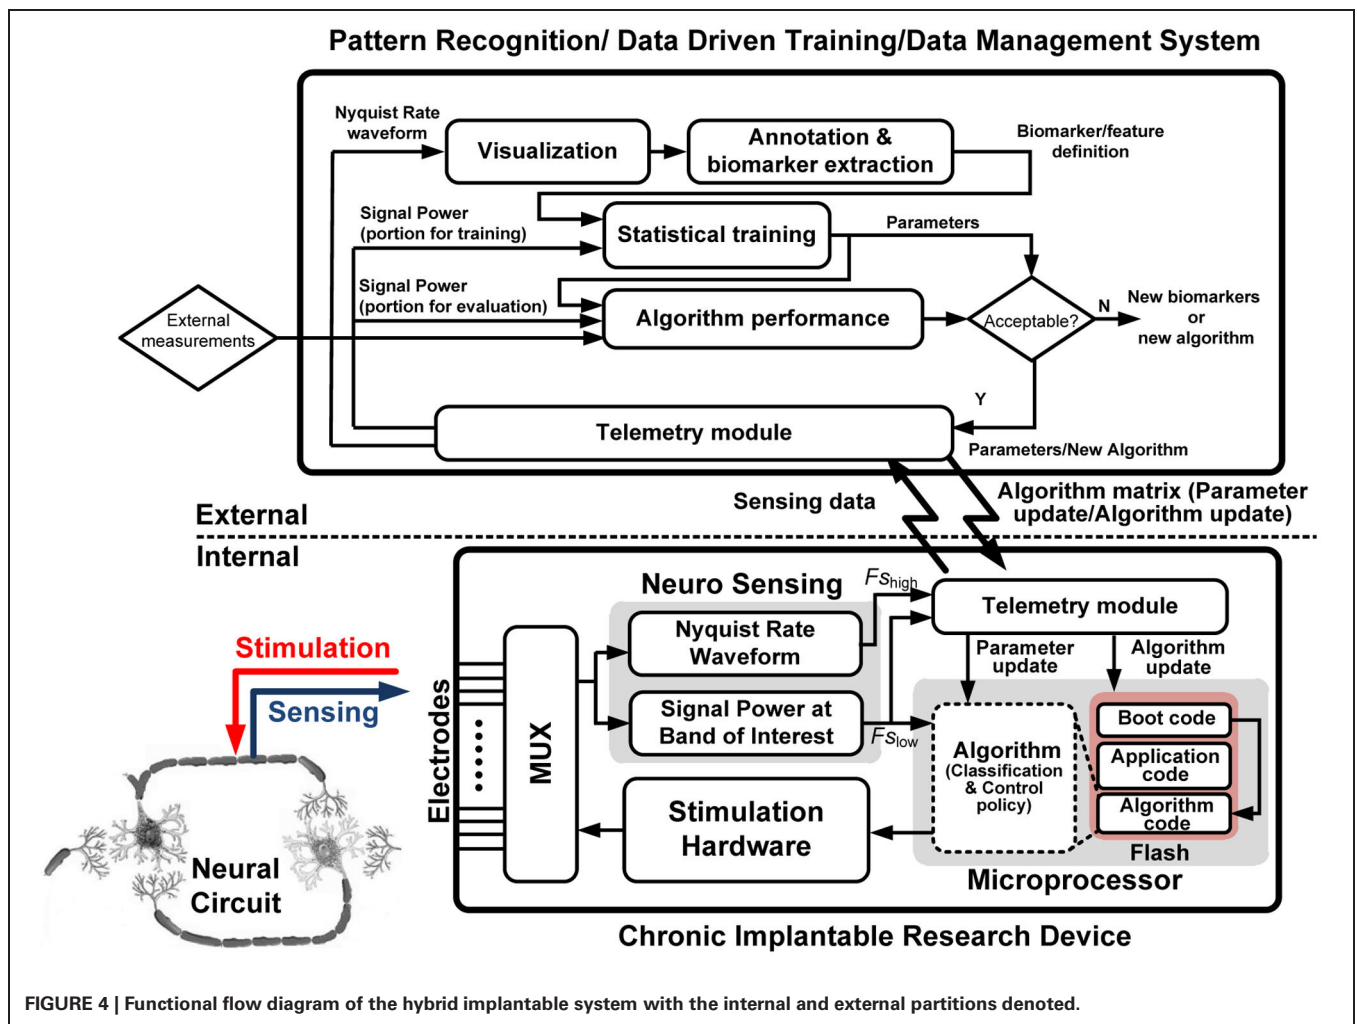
Pattern Recognition/ Data Driven Training/Data Management System

Nyquist Rate waveform

Visualization

Annotation & biomarker extraction

Biomarker/feature definition

Signal Power (portion for training)

Statistical training

Parameters

Signal Power (portion for evaluation)

Algorithm performance

Acceptable?

N

New biomarkers or new algorithm

External measurements

Y

Telemetry module

Parameters/New Algorithm

Sensing data

Algorithm matrix (Parameter update/Algorithm update)

External

Internal

Neuro Sensing

$Fs_{high}$

Telemetry module

Stimulation

Sensing

Nyquist Rate Waveform

Signal Power at Band of Interest

$Fs_{low}$

Parameter update

Algorithm update

Electrodes

MUX

Algorithm (Classification & Control policy)

Boot code

Application code

Algorithm code

Stimulation Hardware

Flash

Neural Circuit

Microprocessor

Chronic Implantable Research Device

FIGURE 4 | Functional flow diagram of the hybrid implantable system with the internal and external partitions denoted.